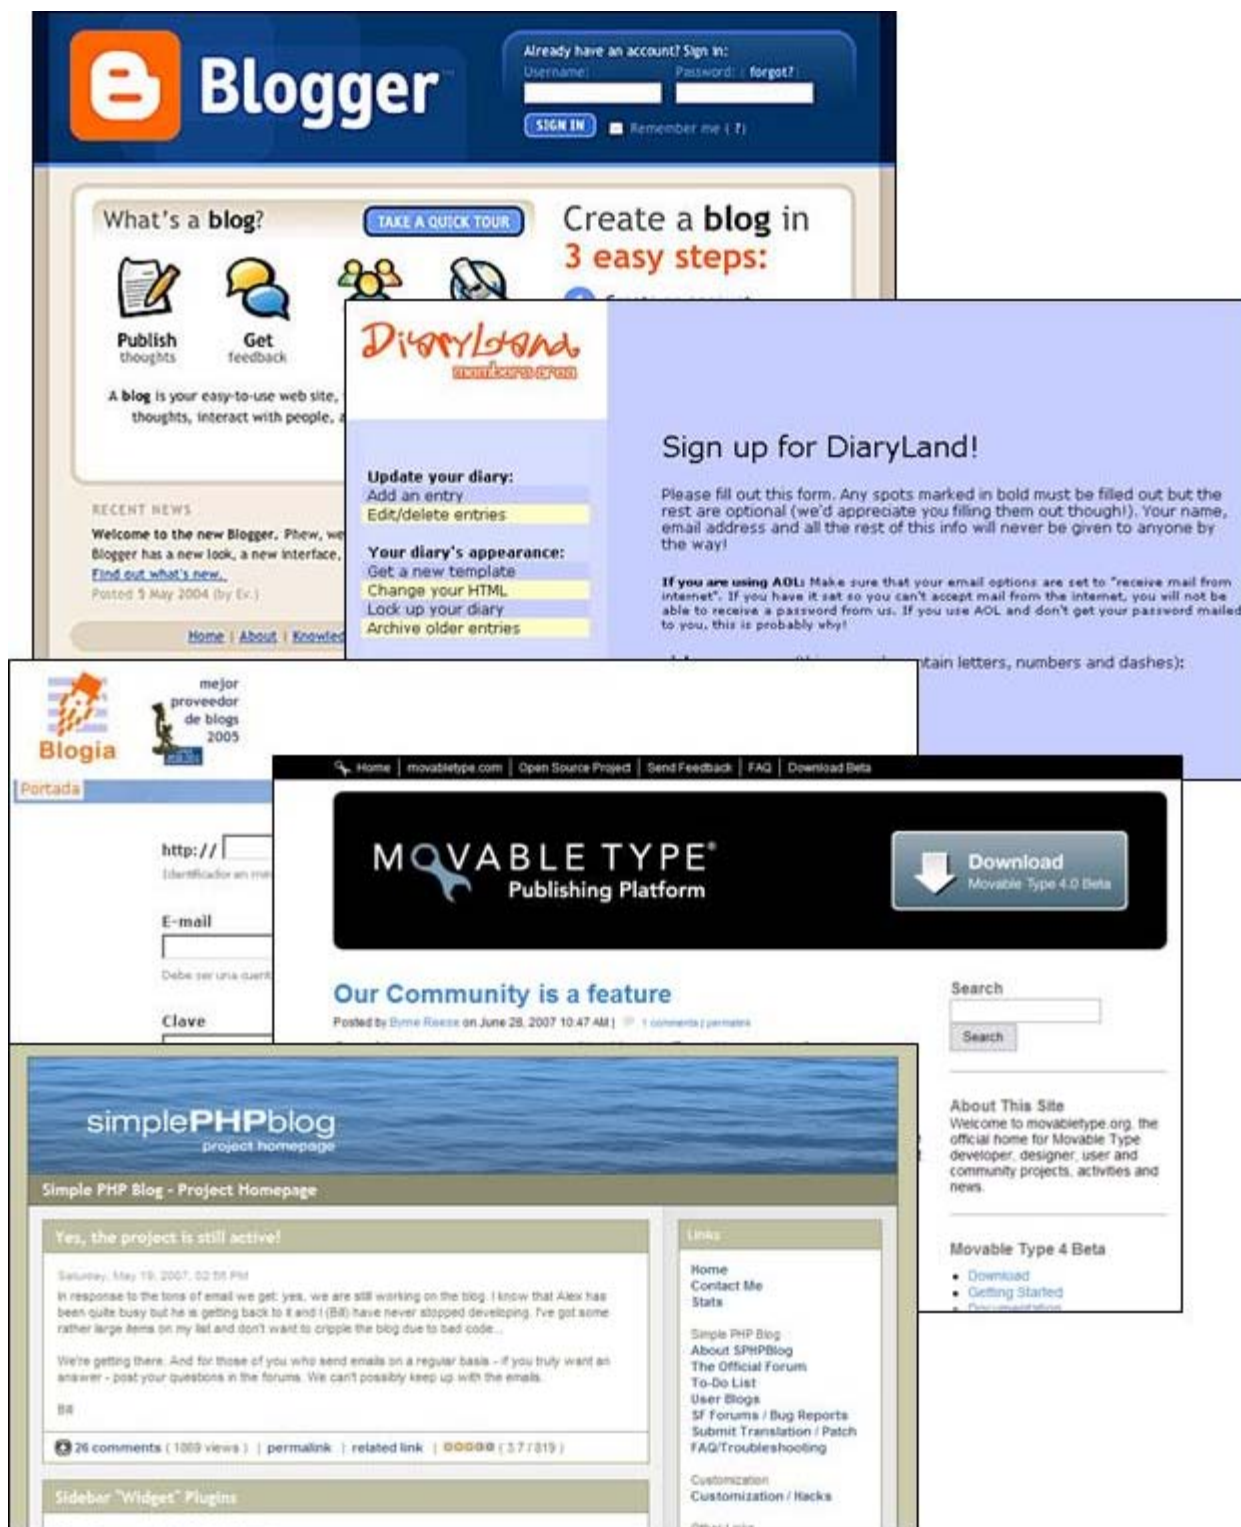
Blogger

Already have an account? Sign in:
Username: Password: forgot?
SIGN IN Remember me (?)

What's a blog? TAKE A QUICK TOUR

Create a blog in 3 easy steps:

Publish thoughts
Get feedback

A blog is your easy-to-use web site, thoughts, interact with people,

RECENT NEWS
Welcome to the new Blogger. Phew, we Blogger has a new look, a new interface,
Find out what's new.
Posted 5 May 2004 (by Ev.)

Home | About | Knowled

DiaryLand
members area

Update your diary:
Add an entry
Edit/delete entries

Your diary's appearance:
Get a new template
Change your HTML
Lock up your diary
Archive older entries

Sign up for DiaryLand!

Please fill out this form. Any spots marked in bold must be filled out but the rest are optional (we'd appreciate you filling them out though!). Your name, email address and all the rest of this info will never be given to anyone by the way!

If you are using AOL: Make sure that your email options are set to "receive mail from internet". If you have it set so you can't accept mail from the internet, you will not be able to receive a password from us. If you use AOL and don't get your password mailed to you, this is probably why!

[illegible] tain letters, numbers and dashes):

Blogia
mejor proveedor de blogs 2005
Portada
http://
Identificador en me
E-mail
Debe ser una cuent
Clave

Home | movabletype.com | Open Source Project | Send Feedback | FAQ | Download Beta

MOVABLE TYPE®
Publishing Platform

Download
Movable Type 4.0 Beta

Our Community is a feature
Posted by Byrne Reese on June 28, 2007 10:47 AM | 1 comments | permalink

Search
Search

About This Site
Welcome to movabletype.org, the official home for Movable Type developer, designer, user and community projects, activities and news.

Movable Type 4 Beta
• Download
• Getting Started

simplePHPblog
project homepage

Simple PHP Blog - Project Homepage

Yes, the project is still active!

Saturday, May 19, 2007, 02:55 PM
In response to the tons of email we get: yes, we are still working on the blog. I know that Alex has been quite busy but he is getting back to it and I (Bill) have never stopped developing. I've got some rather large items on my list and don't want to cripple the blog due to bad code...

We're getting there. And for those of you who send emails on a regular basis - if you truly want an answer - post your questions in the forums. We can't possibly keep up with the emails.

Bill

26 comments ( 1089 views ) | permalink | related link | ( 3.7 / 819 )

Sidebar "Widget" Plugins

Links
Home
Contact Me
Stats

Simple PHP Blog
About SPHPBlog
The Official Forum
To-Do List
User Blogs
SF Forums / Bug Reports
Submit Translation / Patch
FAQ/Troubleshooting

Customization
Customization / Hacks